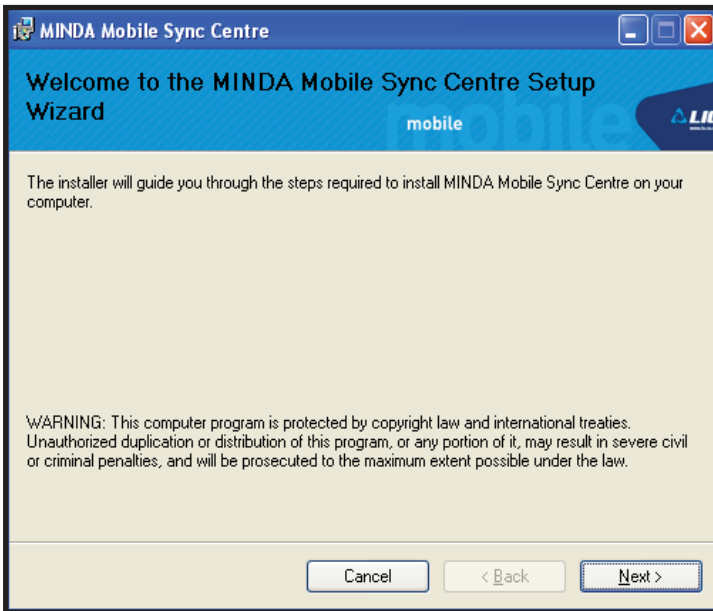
MINDA Mobile Sync Centre

Welcome to the MINDA Mobile Sync Centre Setup Wizard

mobile

mobile

LI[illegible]

The installer will guide you through the steps required to install MINDA Mobile Sync Centre on your computer.

WARNING: This computer program is protected by copyright law and international treaties. Unauthorized duplication or distribution of this program, or any portion of it, may result in severe civil or criminal penalties, and will be prosecuted to the maximum extent possible under the law.

Cancel

< Back

Next >